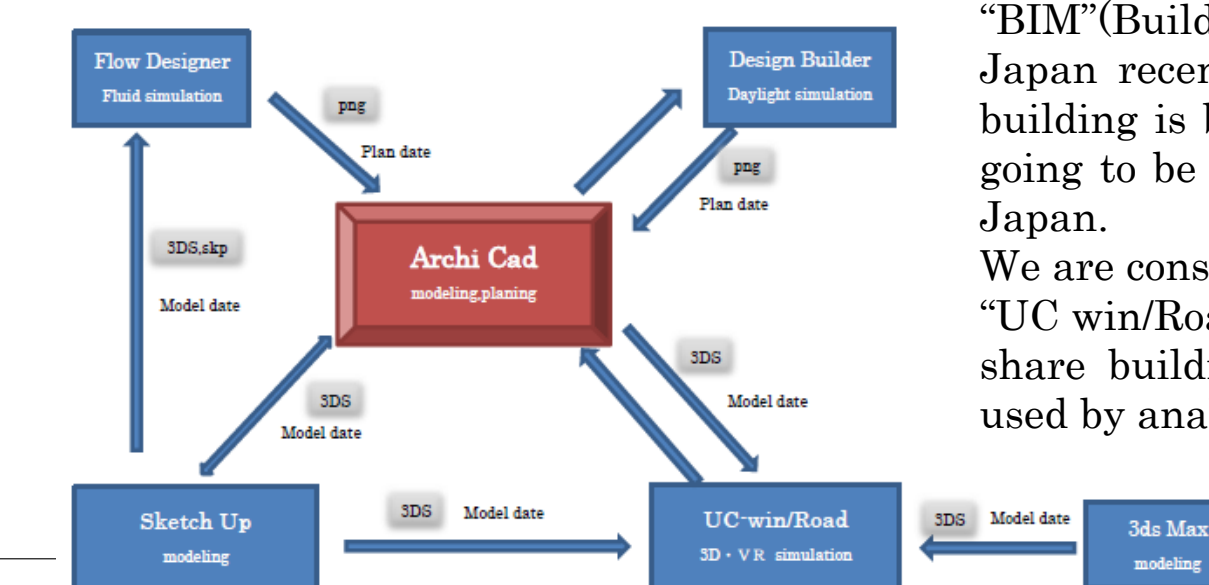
Flow Designer
Fluid simulation

png
Plan date

Design Builder
Daylight simulation

png
Plan date

3DS,skp
Model date

Archi Cad
modeling,planing

3DS
Model date

3DS
Model date

Sketch Up
modeling

3DS Model date

UC-win/Road
3D・VR simulation

3DS Model date

3ds Max
modeling

"BIM"(Build
Japan recen
building is b
going to be
Japan.
We are cons
"UC win/Roa
share buildi
used by ana